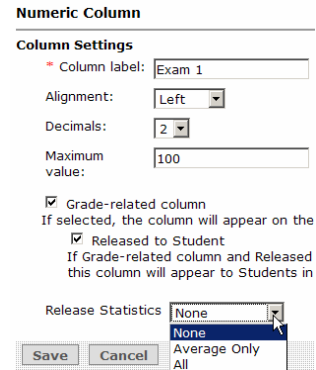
Numeric Column

Column Settings

* Column label: Exam 1

Alignment: Left

Decimals: 2

Maximum value: 100

Grade-related column
If selected, the column will appear on the

Released to Student
If Grade-related column and Released this column will appear to Students in

Release Statistics None

None
Average Only
All

Save Cancel